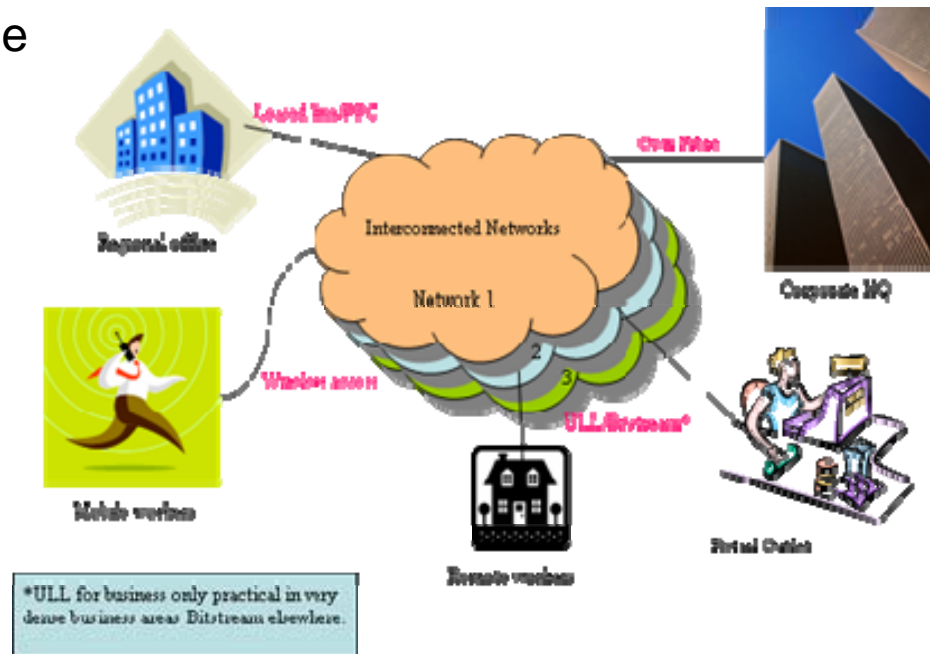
e

Leased line/PPC

Regional office

Own Fibre

Interconnected Networks

Network 1

2

3

Corporate HQ

Wireless access

Mobile worker

ULL/Bitstream*

Remote workers

Retail Outlet

*ULL for business only practical in very dense business areas. Bitstream elsewhere.